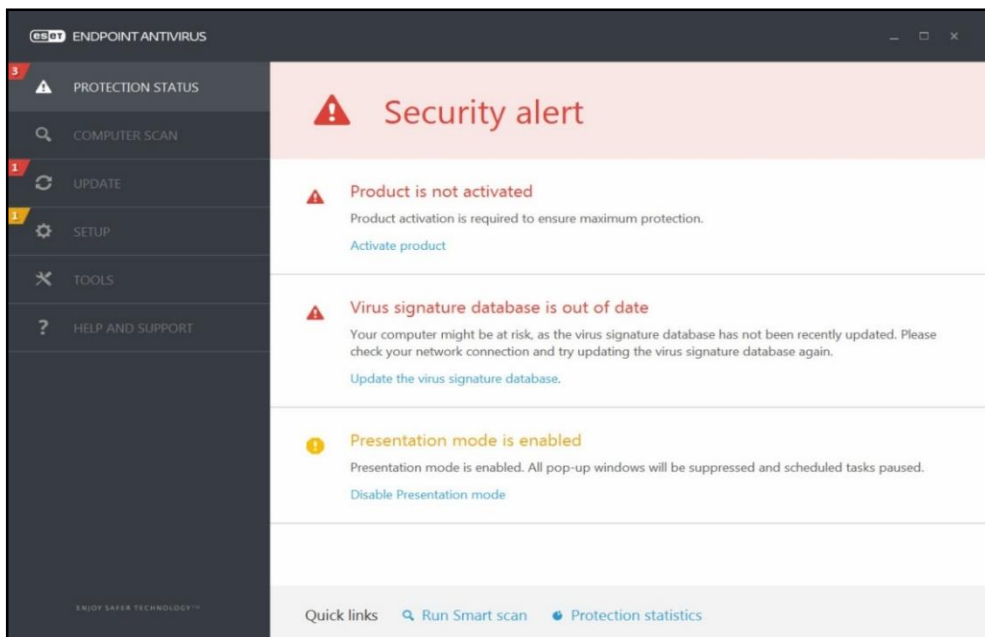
eset ENDPOINT ANTIVIRUS

3
PROTECTION STATUS
COMPUTER SCAN
1
UPDATE
1
SETUP
TOOLS
HELP AND SUPPORT

ENJOY SAFER TECHNOLOGY™

Security alert

Product is not activated
Product activation is required to ensure maximum protection.
Activate product

Virus signature database is out of date
Your computer might be at risk, as the virus signature database has not been recently updated. Please check your network connection and try updating the virus signature database again.
Update the virus signature database.

Presentation mode is enabled
Presentation mode is enabled. All pop-up windows will be suppressed and scheduled tasks paused.
Disable Presentation mode

Quick links   Run Smart scan   Protection statistics